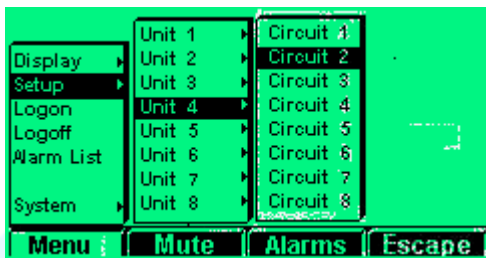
Display
Setup
Logon
Logoff
Alarm List
System

Unit 1
Unit 2
Unit 3
Unit 4
Unit 5
Unit 6
Unit 7
Unit 8

Circuit 1
Circuit 2
Circuit 3
Circuit 4
Circuit 5
Circuit 6
Circuit 7
Circuit 8

Menu
Mute
Alarms
Escape